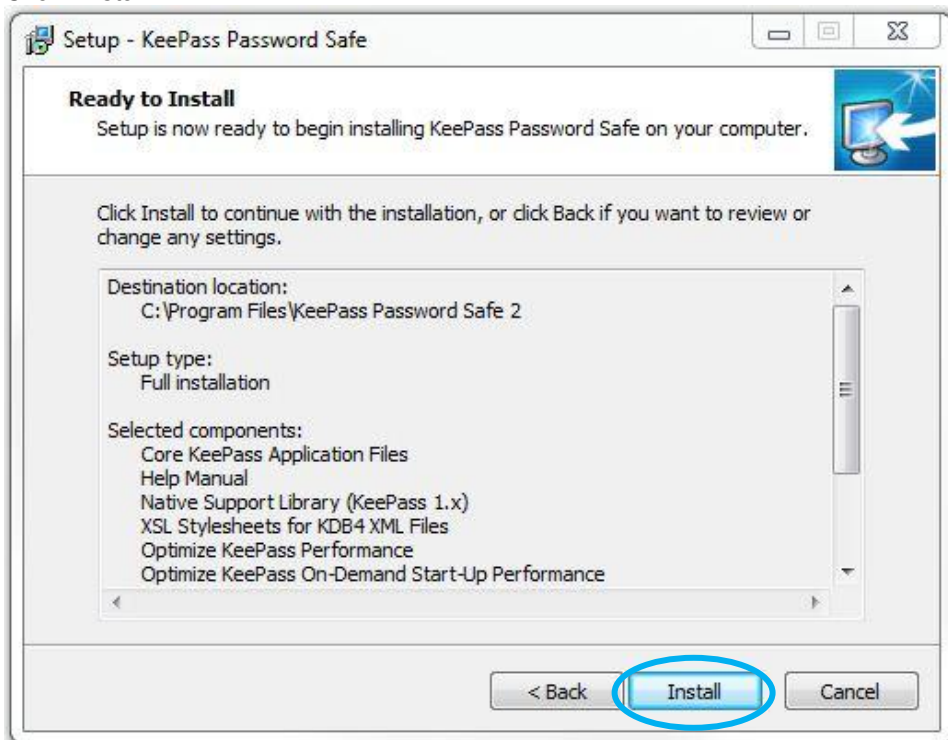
Setup - KeePass Password Safe

Ready to Install
Setup is now ready to begin installing KeePass Password Safe on your computer.

Click Install to continue with the installation, or click Back if you want to review or change any settings.

Destination location:
C:\Program Files\KeePass Password Safe 2

Setup type:
Full installation

Selected components:
Core KeePass Application Files
Help Manual
Native Support Library (KeePass 1.x)
XSL Stylesheets for KDB4 XML Files
Optimize KeePass Performance
Optimize KeePass On-Demand Start-Up Performance

< Back
Install
Cancel